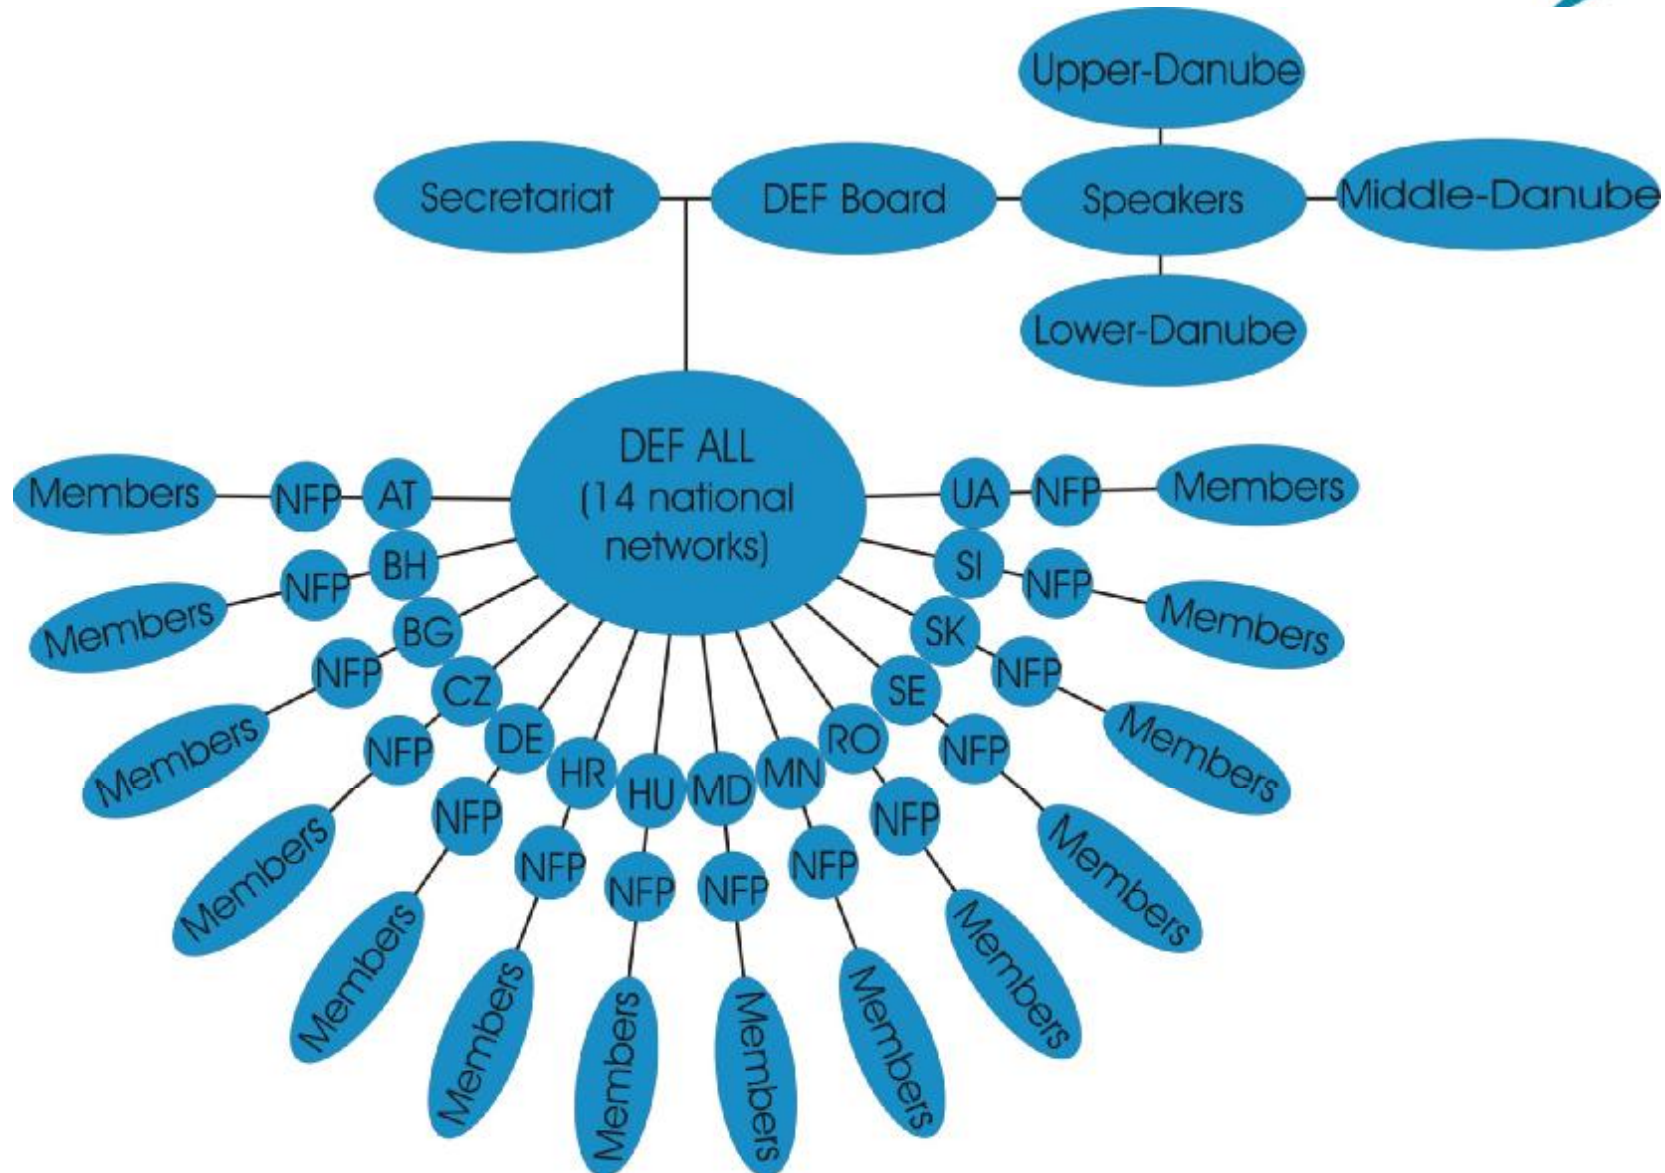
Upper-Danube

Secretariat

DEF Board

Speakers

Middle-Danube

Lower-Danube

DEF ALL (14 national networks)

Members NFP AT

Members NFP BH

Members NFP BG

Members NFP CZ

Members NFP DE

Members NFP HR

Members NFP HU

Members NFP MD

Members NFP MN

Members NFP RO

Members NFP SE

Members NFP SK

Members NFP SI

Members NFP UA